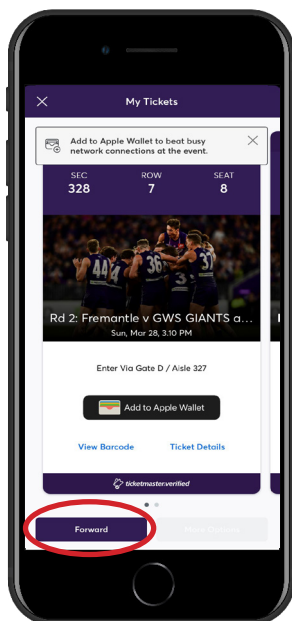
My Tickets

Add to Apple Wallet to beat busy network connections at the event.

SEC
328

ROW
7

SEAT
8

Rd 2: Fremantle v GWS GIANTS a...
Sun, Mar 28, 3:10 PM

Enter Via Gate D / Aisle 327

Add to Apple Wallet

View Barcode

Ticket Details

ticketmaster verified

Forward

More Options